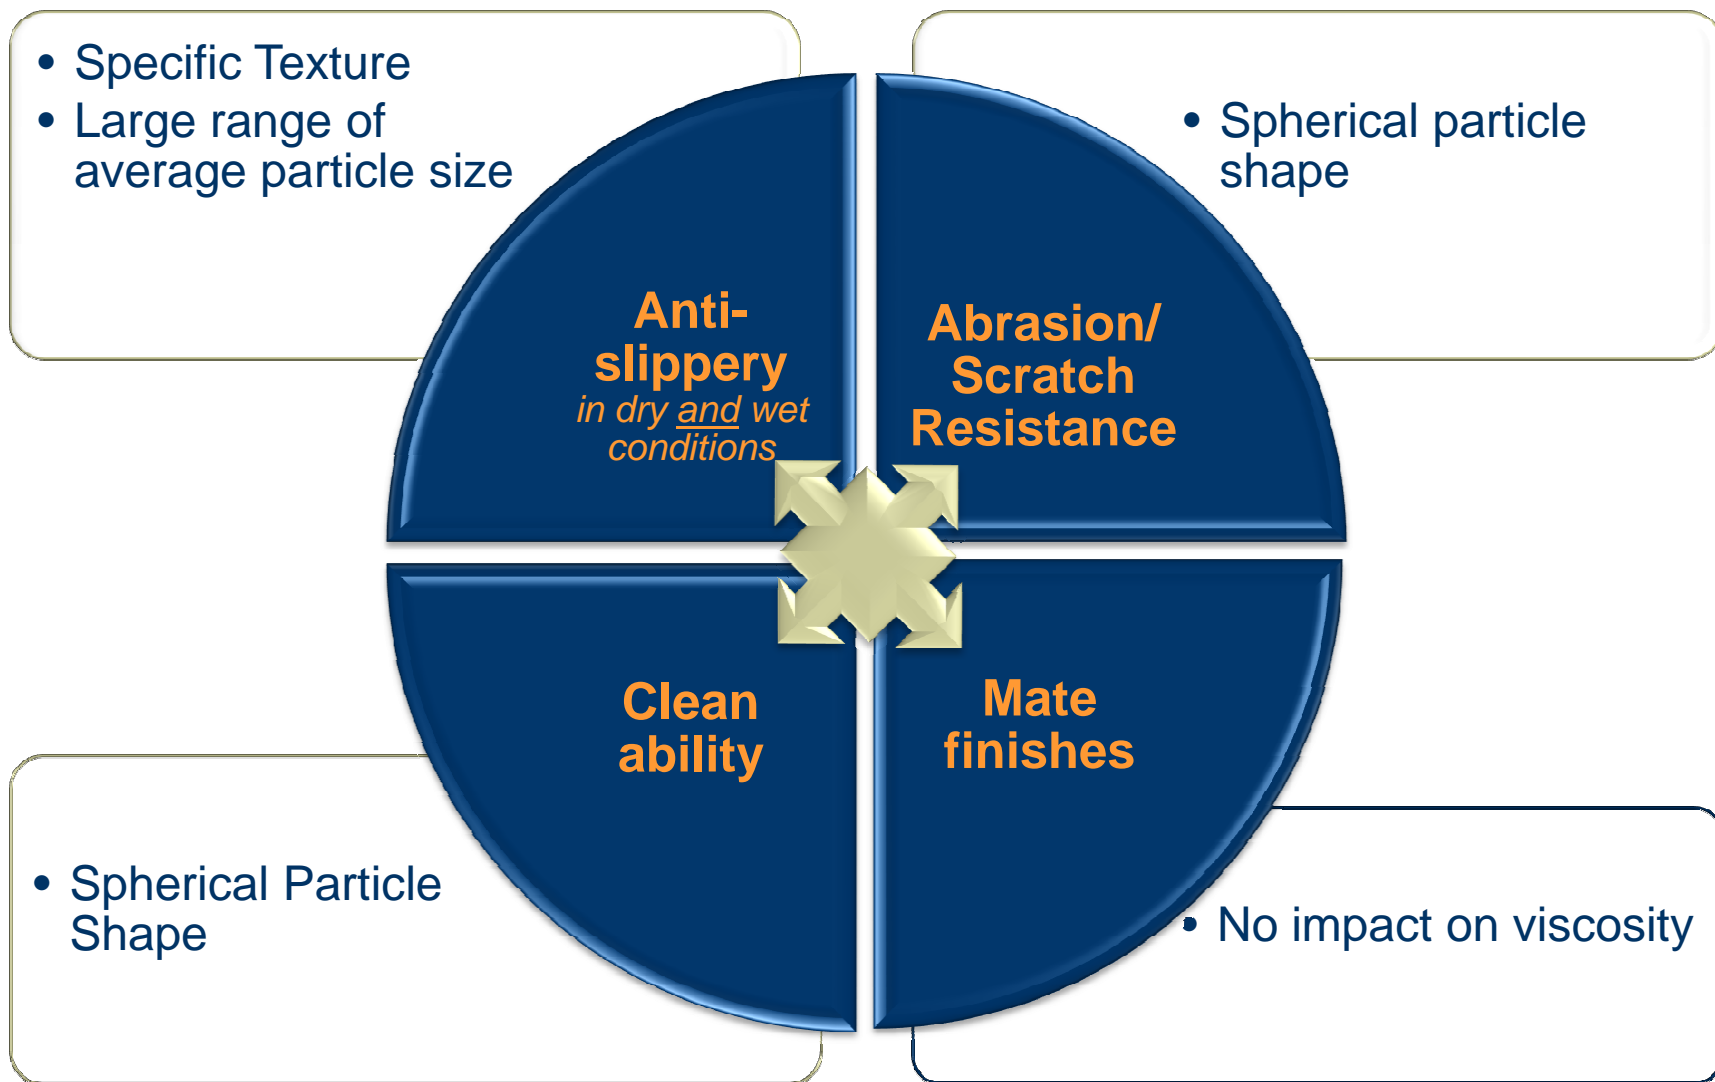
- Specific Texture
- Large range of average particle size

- Spherical particle shape

Anti-slippery
in dry and wet conditions

Abrasion/ Scratch Resistance

Clean ability

Mate finishes

- Spherical Particle Shape

- No impact on viscosity